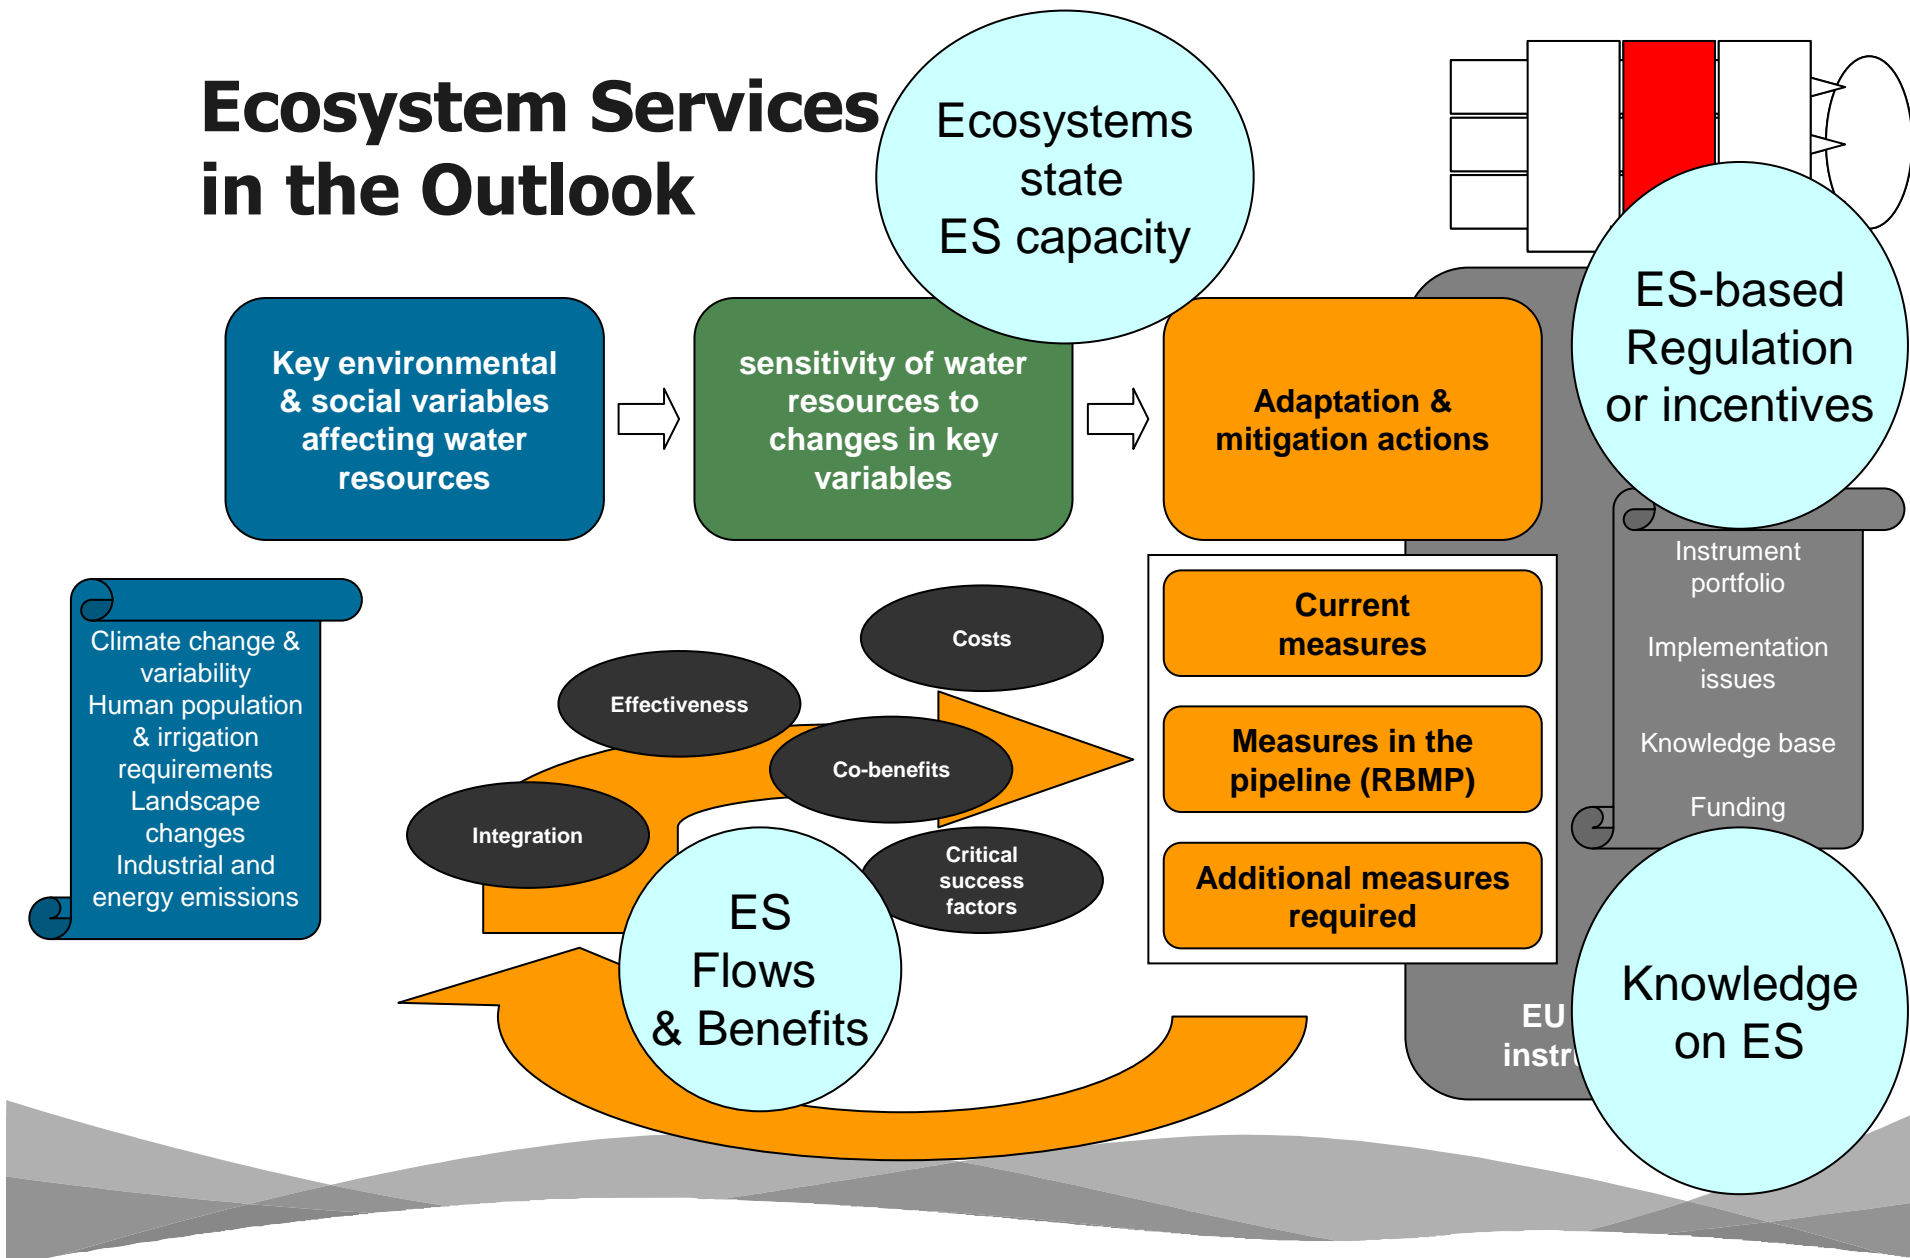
Ecosystem Services in the Outlook

Ecosystems state
ES capacity

Key environmental & social variables affecting water resources

sensitivity of water resources to changes in key variables

Adaptation & mitigation actions

ES-based Regulation or incentives

Climate change & variability
Human population & irrigation requirements
Landscape changes
Industrial and energy emissions

Costs

Effectiveness

Co-benefits

Integration

Critical success factors

ES Flows & Benefits

Current measures

Measures in the pipeline (RBMP)

Additional measures required

Instrument portfolio

Implementation issues

Knowledge base

Funding

EU instr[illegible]

Knowledge on ES